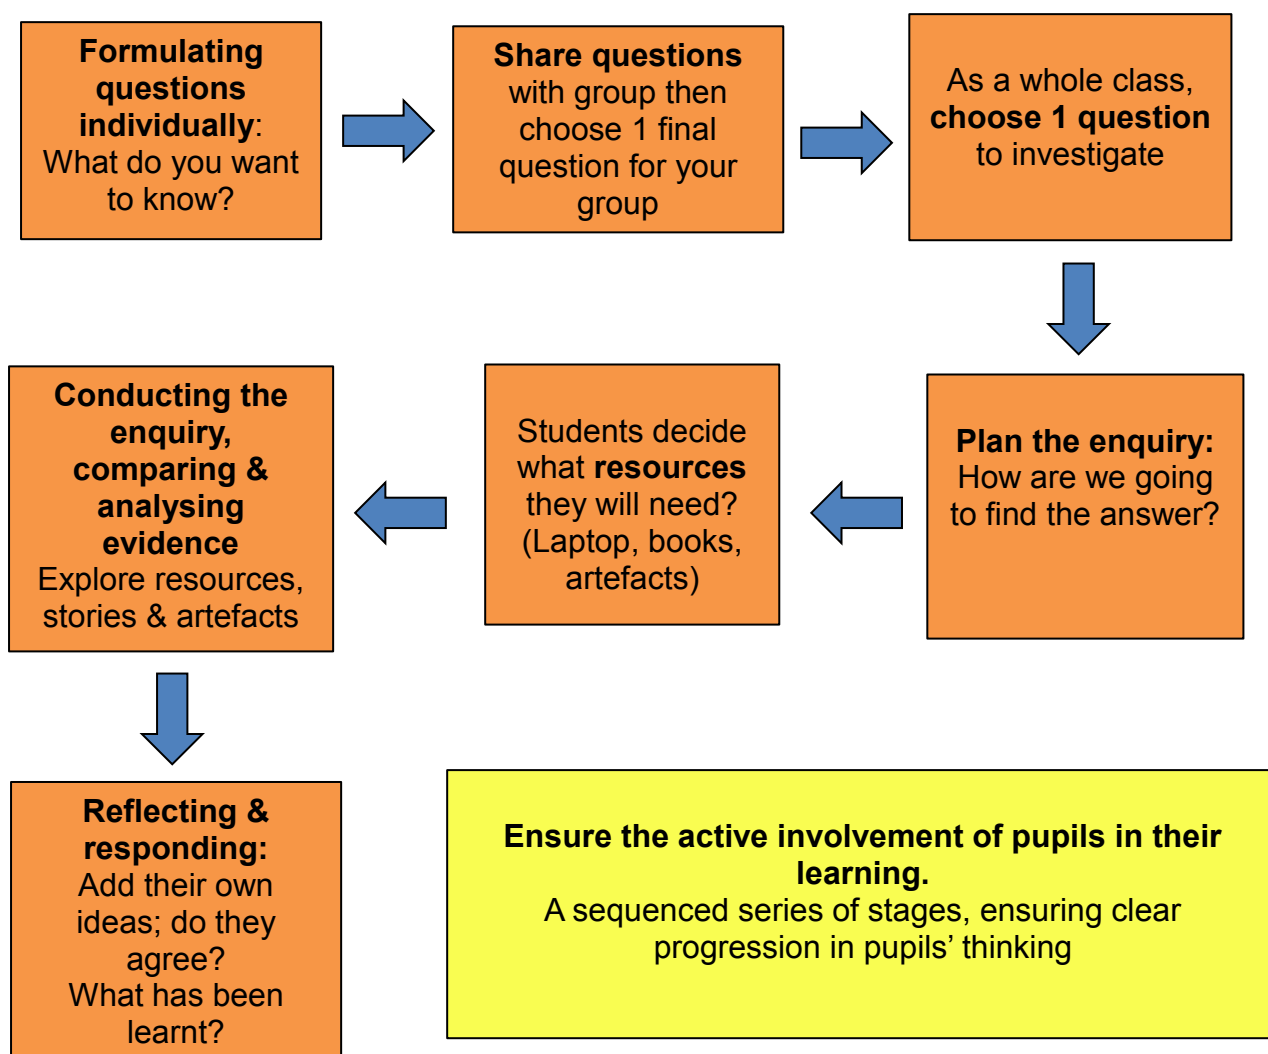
Formulating questions individually: What do you want to know?

Share questions with group then choose 1 final question for your group

As a whole class, choose 1 question to investigate

Plan the enquiry: How are we going to find the answer?

Students decide what resources they will need? (Laptop, books, artefacts)

Conducting the enquiry, comparing & analysing evidence Explore resources, stories & artefacts

Reflecting & responding: Add their own ideas; do they agree? What has been learnt?

Ensure the active involvement of pupils in their learning.
A sequenced series of stages, ensuring clear progression in pupils' thinking